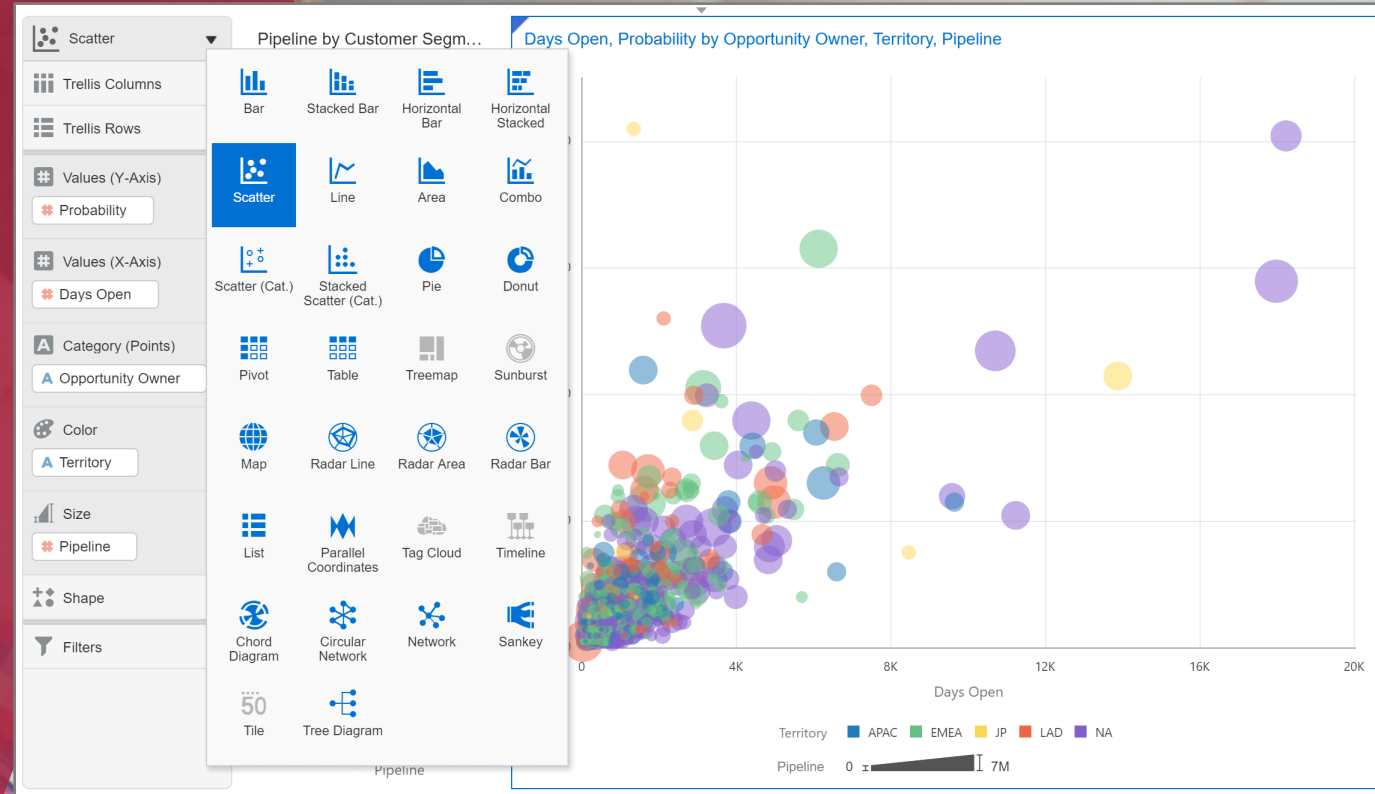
Scatter

Trellis Columns

Trellis Rows

Values (Y-Axis)

Probability

Values (X-Axis)

Days Open

Category (Points)

Opportunity Owner

Color

Territory

Size

Pipeline

Shape

Filters

Pipeline by Customer Segm...

Bar
Stacked Bar
Horizontal Bar
Horizontal Stacked
Scatter
Line
Area
Combo
Scatter (Cat.)
Stacked Scatter (Cat.)
Pie
Donut
Pivot
Table
Treemap
Sunburst
Map
Radar Line
Radar Area
Radar Bar
List
Parallel Coordinates
Tag Cloud
Timeline
Chord Diagram
Circular Network
Network
Sankey
50
Tile
Tree Diagram

Pipeline

Days Open, Probability by Opportunity Owner, Territory, Pipeline

0
4K
8K
12K
16K
20K

Days Open

Territory APAC EMEA JP LAD NA

Pipeline 0 7M